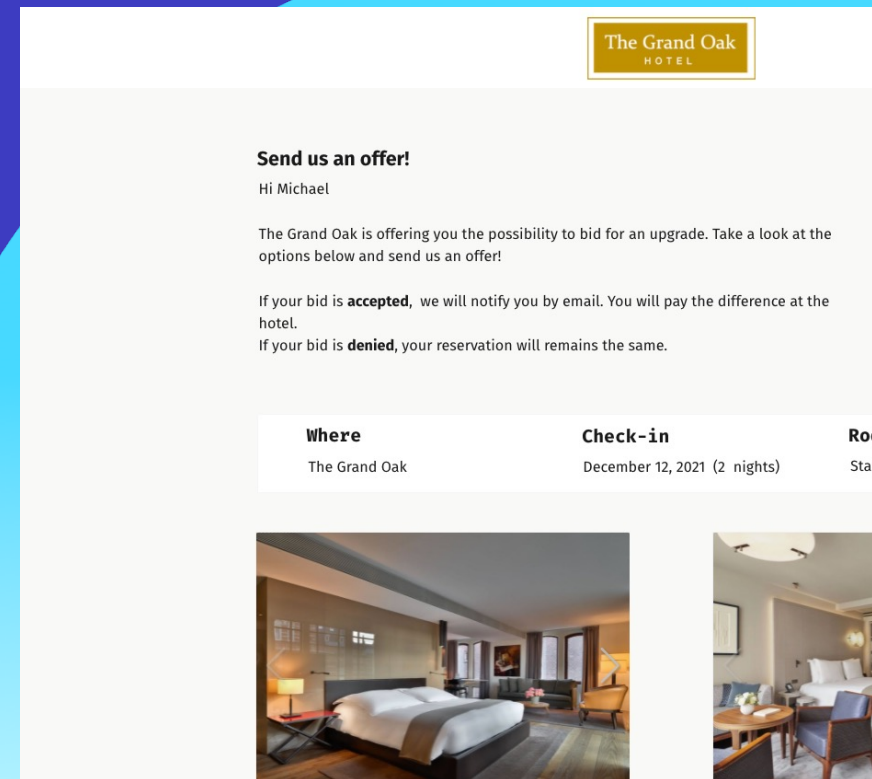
The Grand Oak
HOTEL

Send us an offer!

Hi Michael

The Grand Oak is offering you the possibility to bid for an upgrade. Take a look at the options below and send us an offer!

If your bid is **accepted**, we will notify you by email. You will pay the difference at the hotel.
If your bid is **denied**, your reservation will remains the same.

| Where | Check-in | Ro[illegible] |
|---|---|---|
| The Grand Oak | December 12, 2021 (2 nights) | Sta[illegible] |